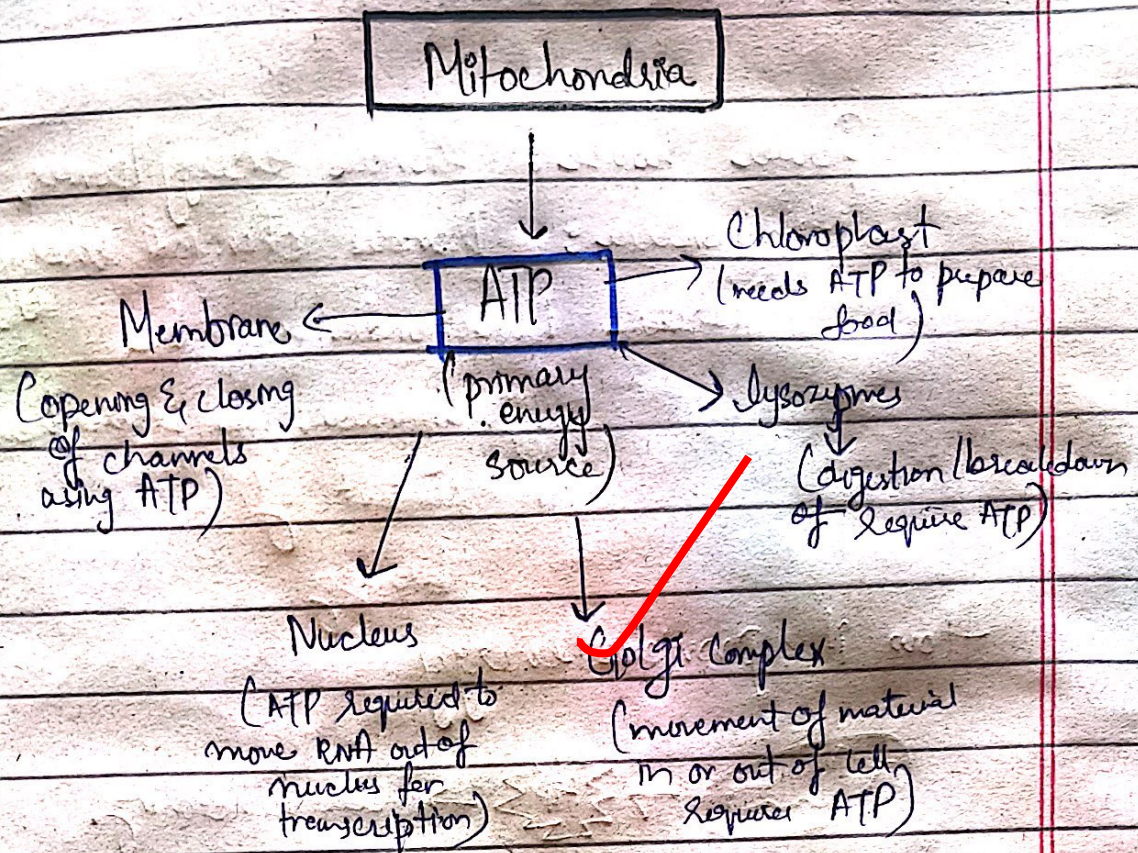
Mitochondria

ATP

(primary energy source)

Chloroplast
(needs ATP to prepare food)

Membrane
(opening & closing of channels using ATP)

lysozymes
(digestion/breakdown of require ATP)

Nucleus
(ATP required to move RNA out of nucleus for transcription)

Golgi complex
(movement of material in or out of cell requires ATP)